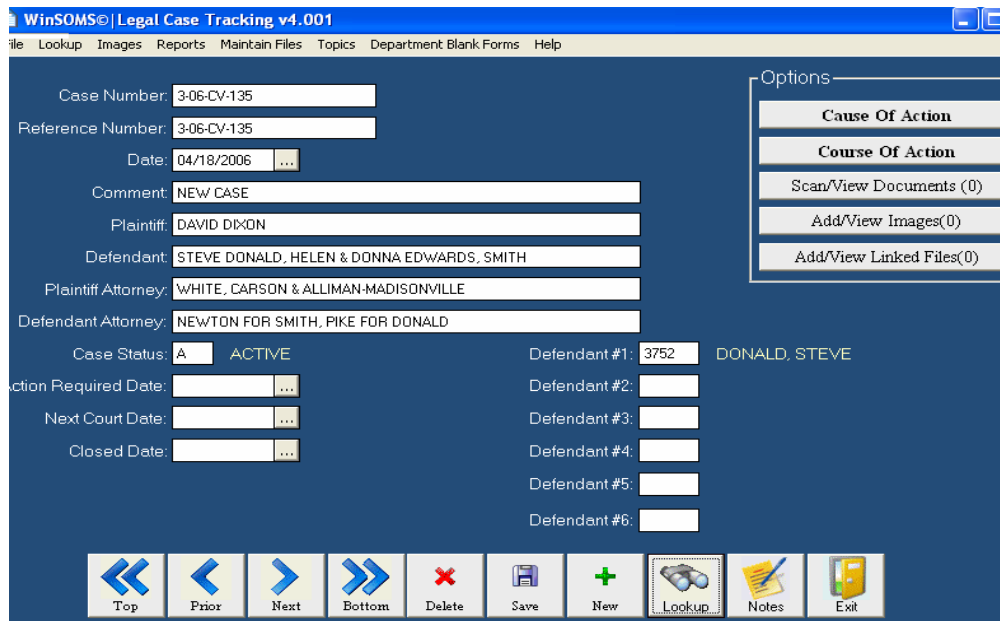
WinSOMS©|Legal Case Tracking v4.001

ile Lookup Images Reports Maintain Files Topics Department Blank Forms Help

Case Number: 3-06-CV-135
Reference Number: 3-06-CV-135
Date: 04/18/2006 ...
Comment: NEW CASE
Plaintiff: DAVID DIXON
Defendant: STEVE DONALD, HELEN & DONNA EDWARDS, SMITH
Plaintiff Attorney: WHITE, CARSON & ALLIMAN-MADISONVILLE
Defendant Attorney: NEWTON FOR SMITH, PIKE FOR DONALD
Case Status: A ACTIVE
ction Required Date: ...
Next Court Date: ...
Closed Date: ...

Options
Cause Of Action
Course Of Action
Scan/View Documents (0)
Add/View Images(0)
Add/View Linked Files(0)

Defendant #1: 3752 DONALD, STEVE
Defendant #2:
Defendant #3:
Defendant #4:
Defendant #5:
Defendant #6:

Top Prior Next Bottom Delete Save New Lookup Notes Exit